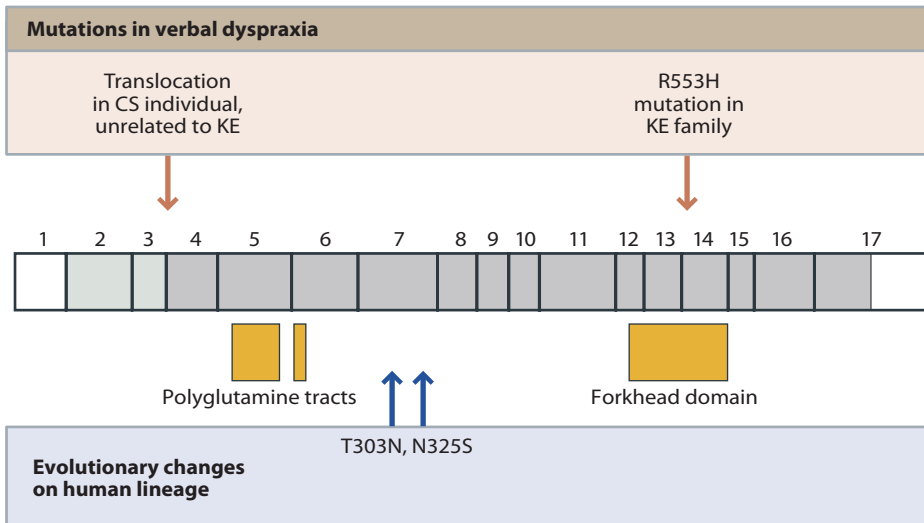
Mutations in verbal dyspraxia

Translocation in CS individual, unrelated to KE

R553H mutation in KE family

1 2 3 4 5 6 7 8 9 10 11 12 13 14 15 16 17

Polyglutamine tracts

Forkhead domain

T303N, N325S

Evolutionary changes on human lineage